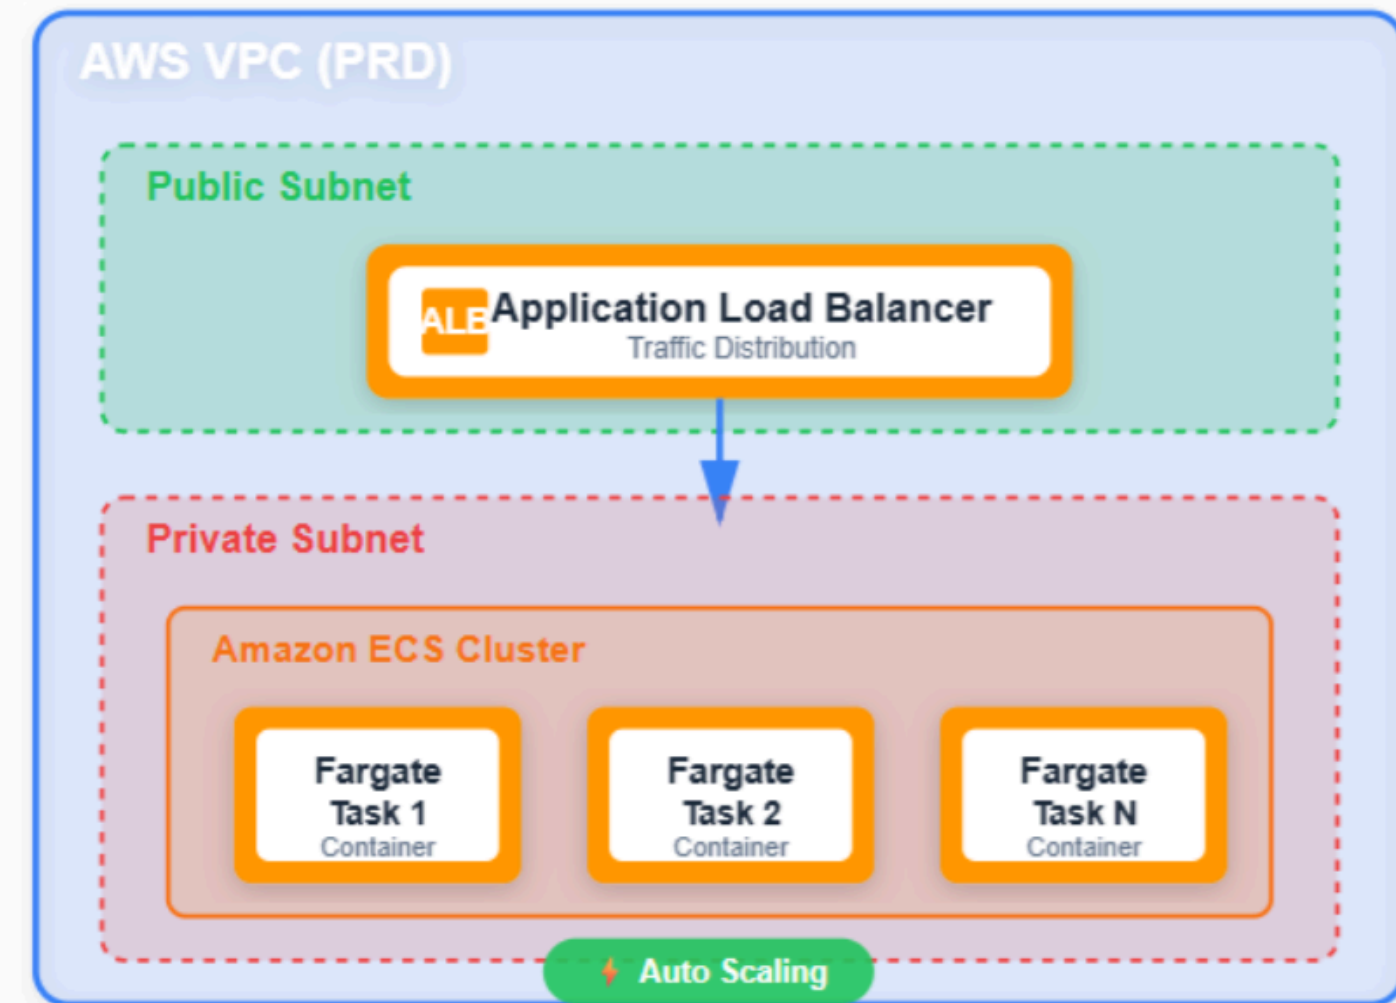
AWS VPC (PRD)

Public Subnet

ALB Application Load Balancer
Traffic Distribution

Private Subnet

Amazon ECS Cluster

Fargate Task 1
Container

Fargate Task 2
Container

Fargate Task N
Container

Auto Scaling